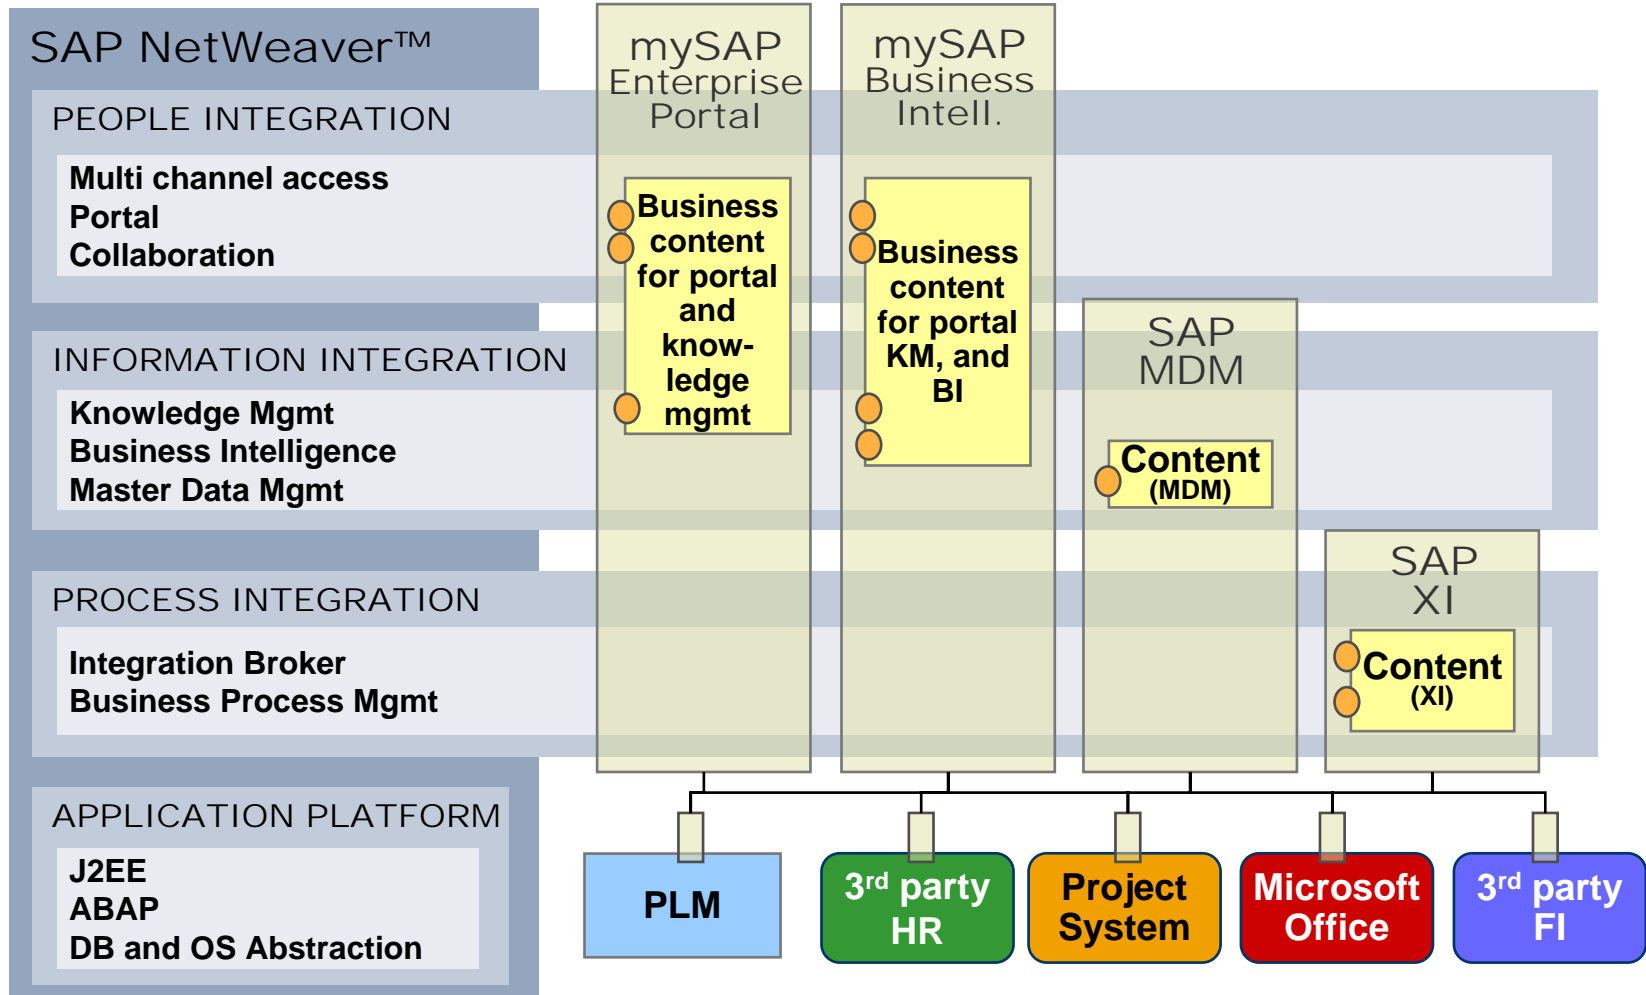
SAP NetWeaver™

PEOPLE INTEGRATION

Multi channel access
Portal
Collaboration

INFORMATION INTEGRATION

Knowledge Mgmt
Business Intelligence
Master Data Mgmt

PROCESS INTEGRATION

Integration Broker
Business Process Mgmt

APPLICATION PLATFORM

J2EE
ABAP
DB and OS Abstraction

mySAP Enterprise Portal

Business content for portal and knowledge mgmt

mySAP Business Intell.

Business content for portal KM, and BI

SAP MDM

Content (MDM)

SAP XI

Content (XI)

PLM

3$^{rd}$ party HR

Project System

Microsoft Office

3$^{rd}$ party FI